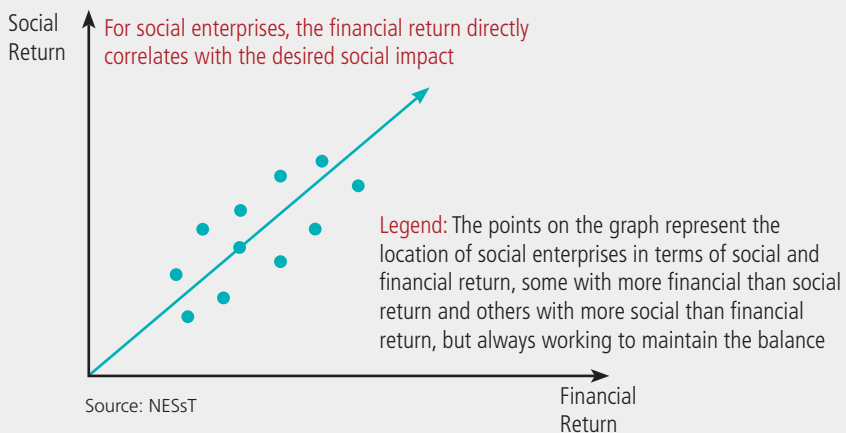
Social Return

For social enterprises, the financial return directly correlates with the desired social impact

Legend: The points on the graph represent the location of social enterprises in terms of social and financial return, some with more financial than social return and others with more social than financial return, but always working to maintain the balance

Source: NESsT

Financial Return